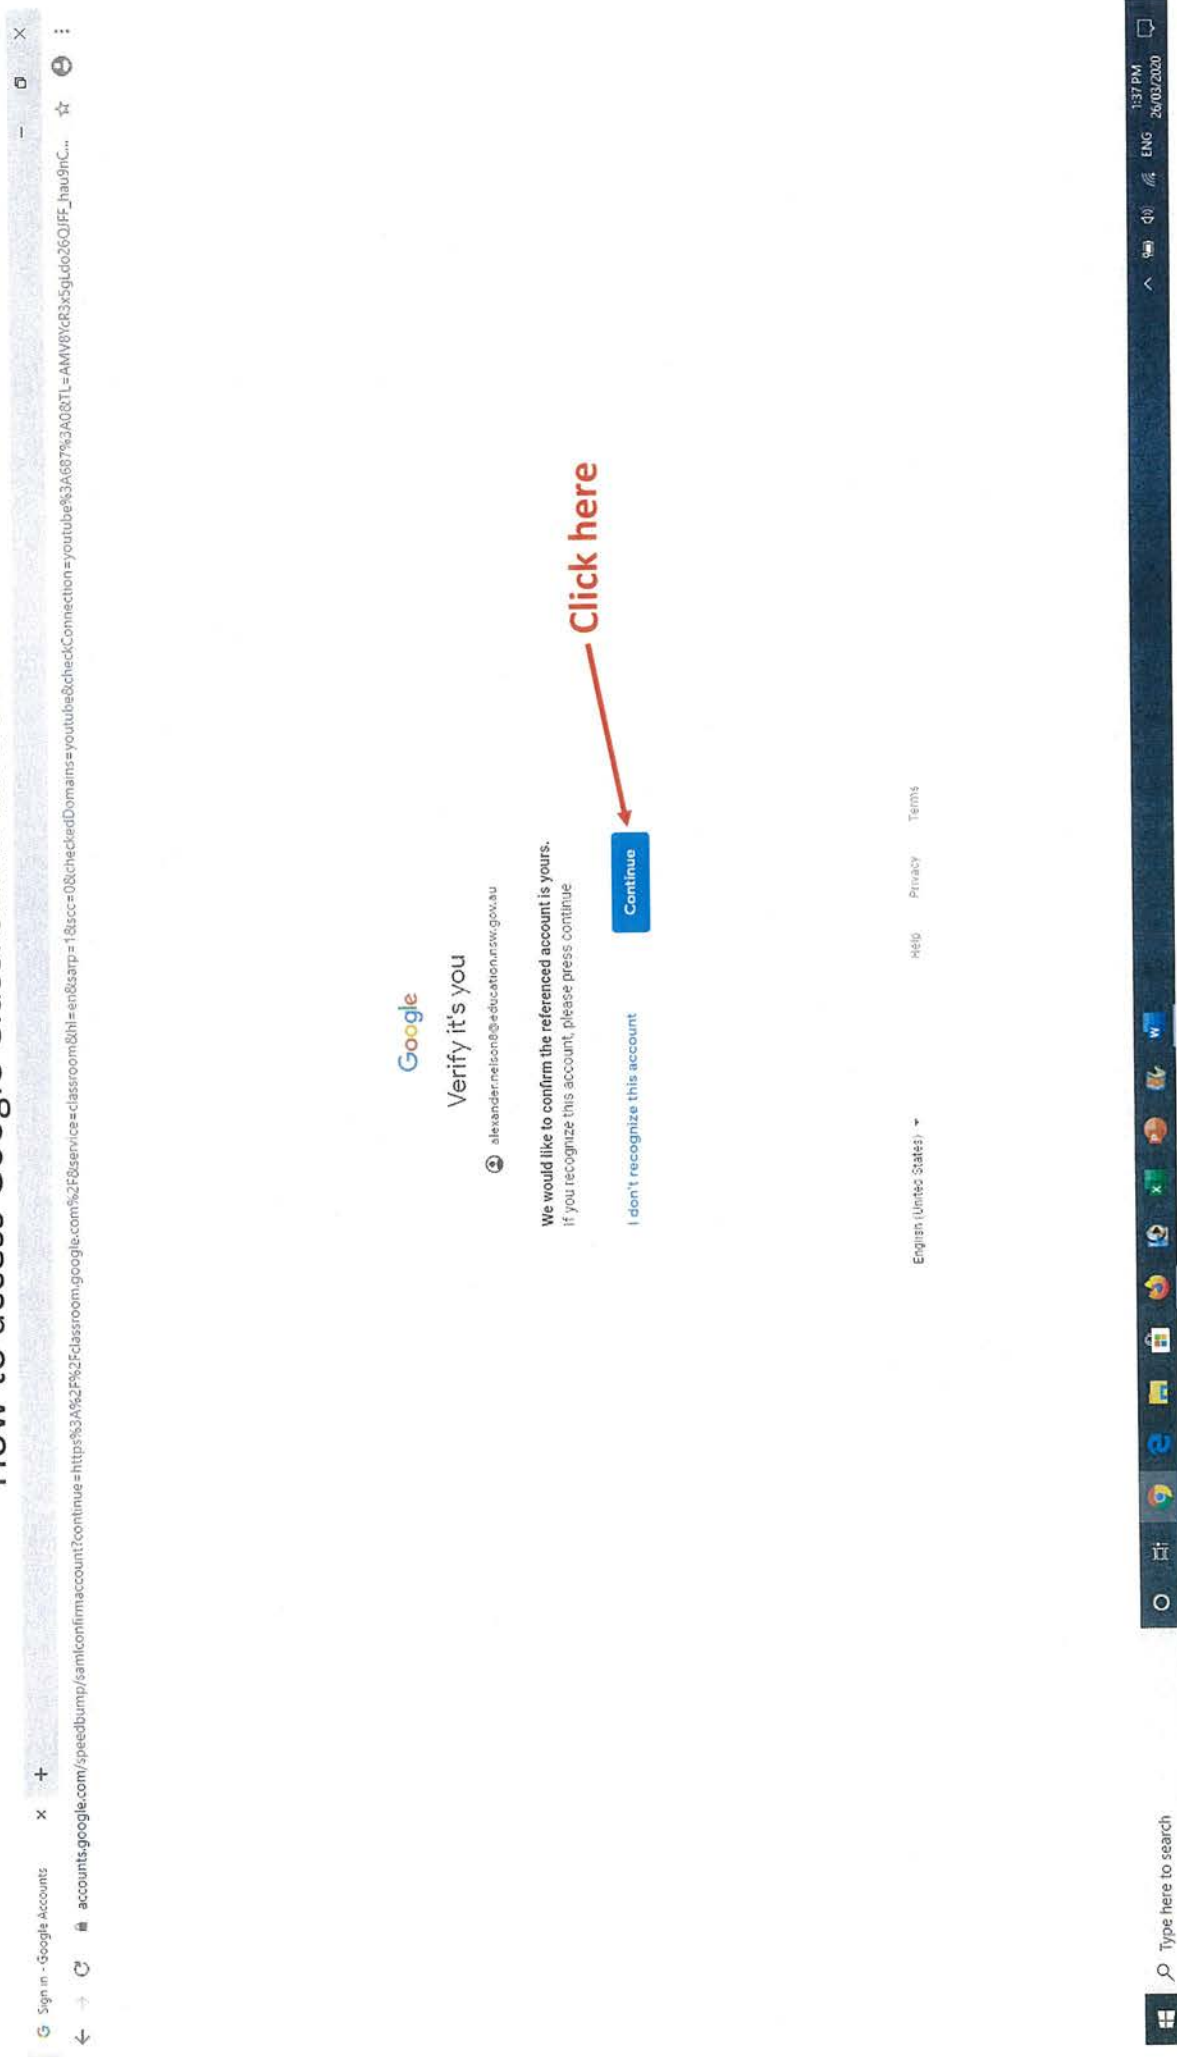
How to access Google

Sign in - Google Accounts ×

accounts.google.com/speedbump/samlconfirmaccount?continue=https%3A%2F%2Fclassroom.google.com%2F&service=classroom&hl=en&sarp=1&scc=0&checkedDomains=youtube&checkConnection=youtube%3A687%3A0&TL=AMV8YcR3x5gLdo26OJFF_hau9nC...

Google

Verify it's you

alexander.nelson8@education.nsw.gov.au

We would like to confirm the referenced account is yours.
If you recognize this account, please press continue

I don't recognize this account

Continue

Click here

English (United States)

Help Privacy Terms

Type here to search

ENG 1:37 PM 26/03/2020